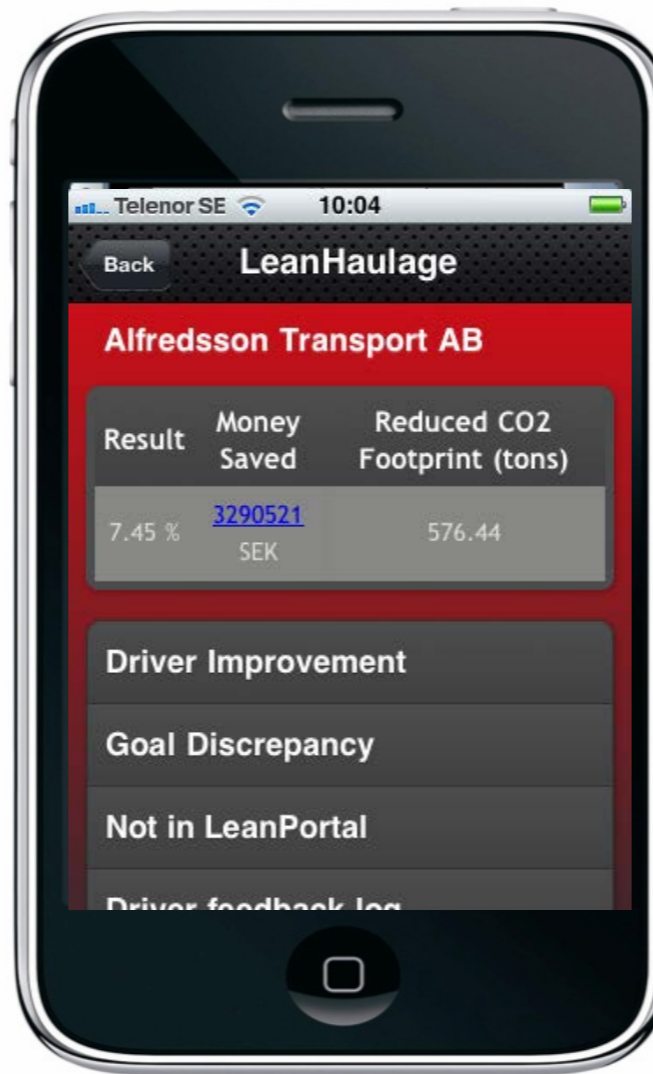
Telenor SE 10:04

Back LeanHaulage

Alfredsson Transport AB

| Result | Money Saved | Reduced CO2 Footprint (tons) |
|---|---|---|
| 7.45 % | 3290521 SEK | 576.44 |

Driver Improvement

Goal Discrepancy

Not in LeanPortal

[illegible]